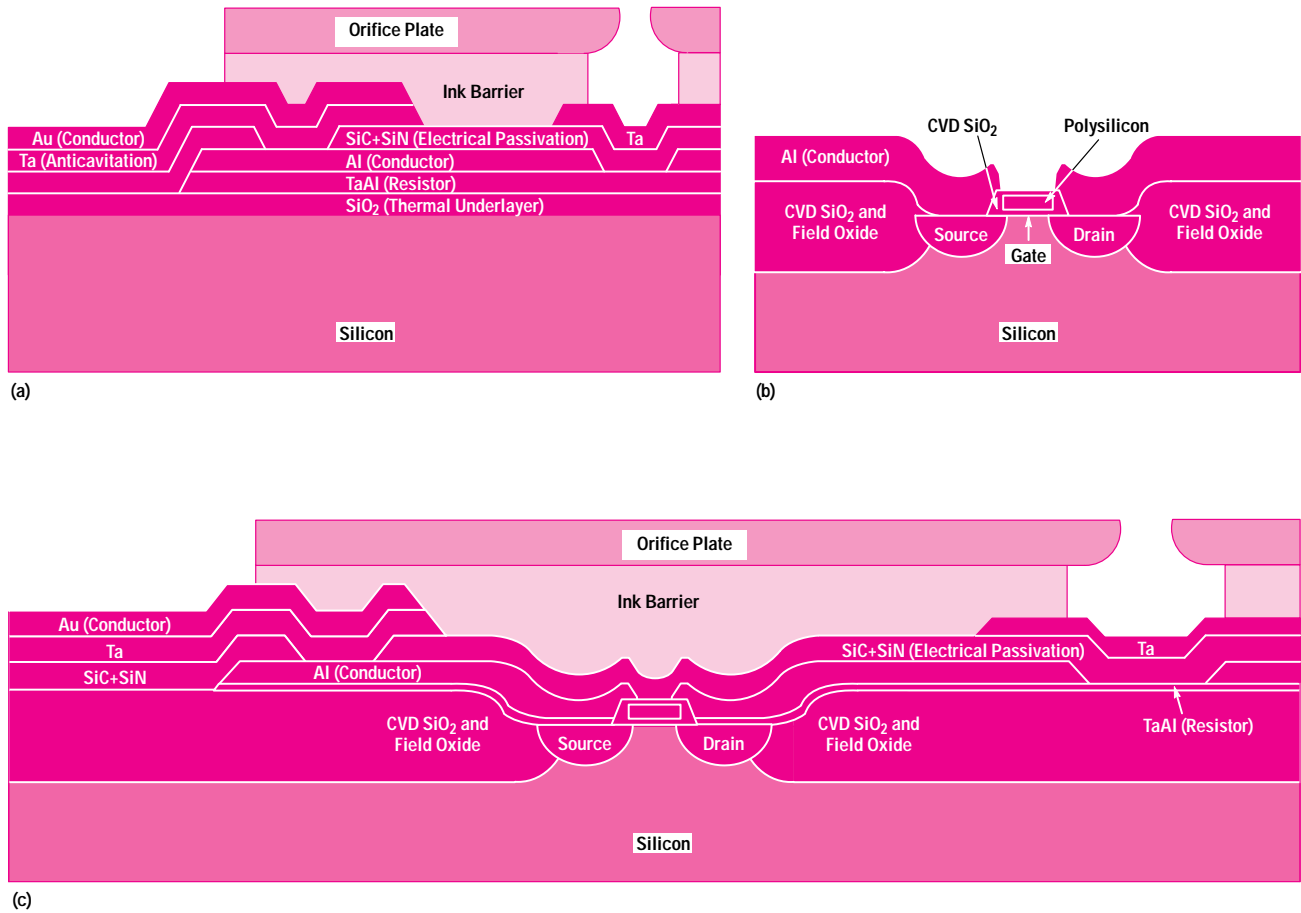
Orifice Plate

Ink Barrier

Au (Conductor)

Ta (Anticavitation)

SiC+SiN (Electrical Passivation)

Ta

Al (Conductor)

TaAl (Resistor)

$SiO_2$ (Thermal Underlayer)

Silicon

(a)

CVD $SiO_2$

Polysilicon

Al (Conductor)

CVD $SiO_2$ and Field Oxide

Source

Gate

Drain

CVD $SiO_2$ and Field Oxide

Silicon

(b)

Orifice Plate

Ink Barrier

Au (Conductor)

Ta

SiC+SiN

Al (Conductor)

SiC+SiN (Electrical Passivation)

Ta

CVD $SiO_2$ and Field Oxide

Source

Drain

CVD $SiO_2$ and Field Oxide

TaAl (Resistor)

Silicon

(c)